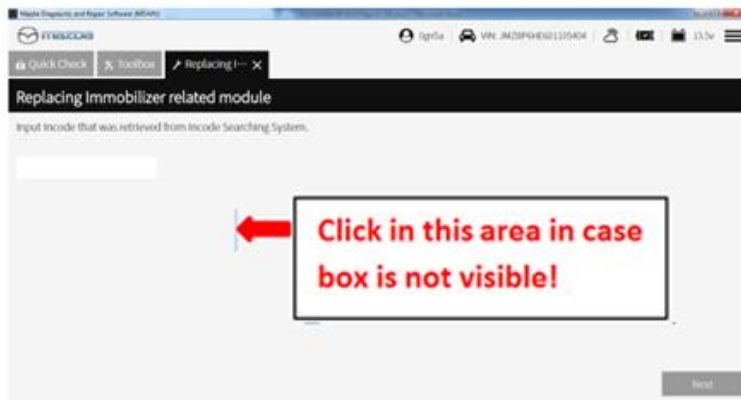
Mazda Diagnostic and Repair Software (MDARS)

mazda

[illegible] VIN: JMZBP6HE601105404 13.5v

Quick Check Toolbox Replacing I··· ✕

Replacing Immobilizer related module

Input Incode that was retrieved from Incode Searching System.

Click in this area in case box is not visible!

Next